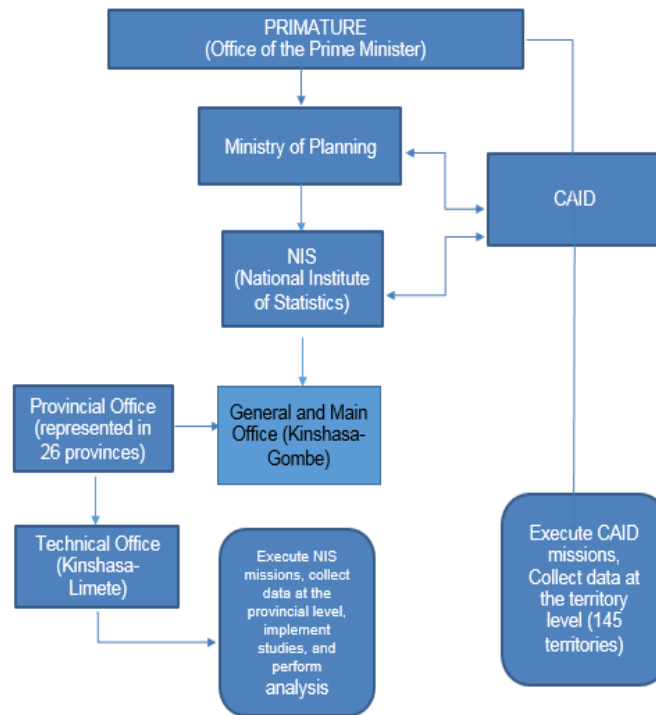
PRIMATURE
(Office of the Prime Minister)

Ministry of Planning

CAID

NIS
(National Institute of Statistics)

Provincial Office (represented in 26 provinces)

General and Main Office (Kinshasa-Gombe)

Technical Office (Kinshasa-Limete)

Execute NIS missions, collect data at the provincial level, implement studies, and perform analysis

Execute CAID missions, Collect data at the territory level (145 territories)